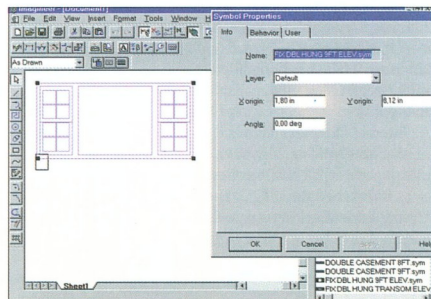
Imagineer - [Document1]
File Edit View Insert Format Tools Window H
As Drawn
Symbol Properties
Info Behavior User
Name: FIX DBL HUNG 5FT ELEV.sym
Layer: Default
X origin: 1,80 in
Y origin: 8,12 in
Angle: 0,00 deg
OK
Cancel
Hel
Sheet1
DOUBLE CASEMENT 6FT.sym
DOUBLE CASEMENT 5FT.sym
FIX DBL HUNG 5FT ELEV.sym
FIX DBL HUNG TRANSOM ELEV